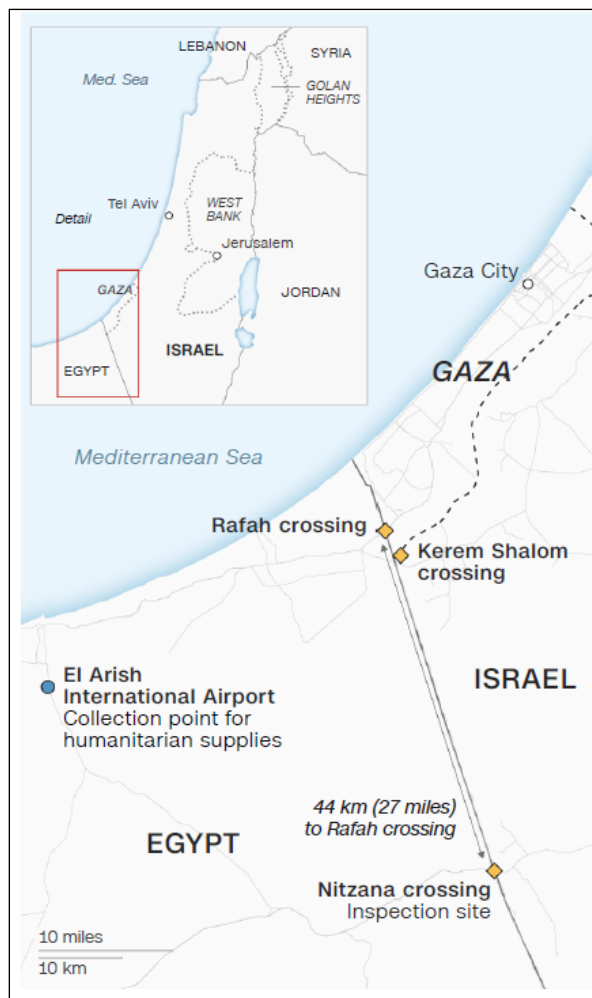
LEBANON
SYRIA
Med. Sea
GOLAN HEIGHTS
Tel Aviv
Detail
WEST BANK
Jerusalem
GAZA
JORDAN
ISRAEL
EGYPT

Gaza City
GAZA
Mediterranean Sea
Rafah crossing
Kerem Shalom crossing

El Arish International Airport
Collection point for humanitarian supplies

ISRAEL

44 km (27 miles) to Rafah crossing

EGYPT

Nitzana crossing
Inspection site

10 miles
10 km